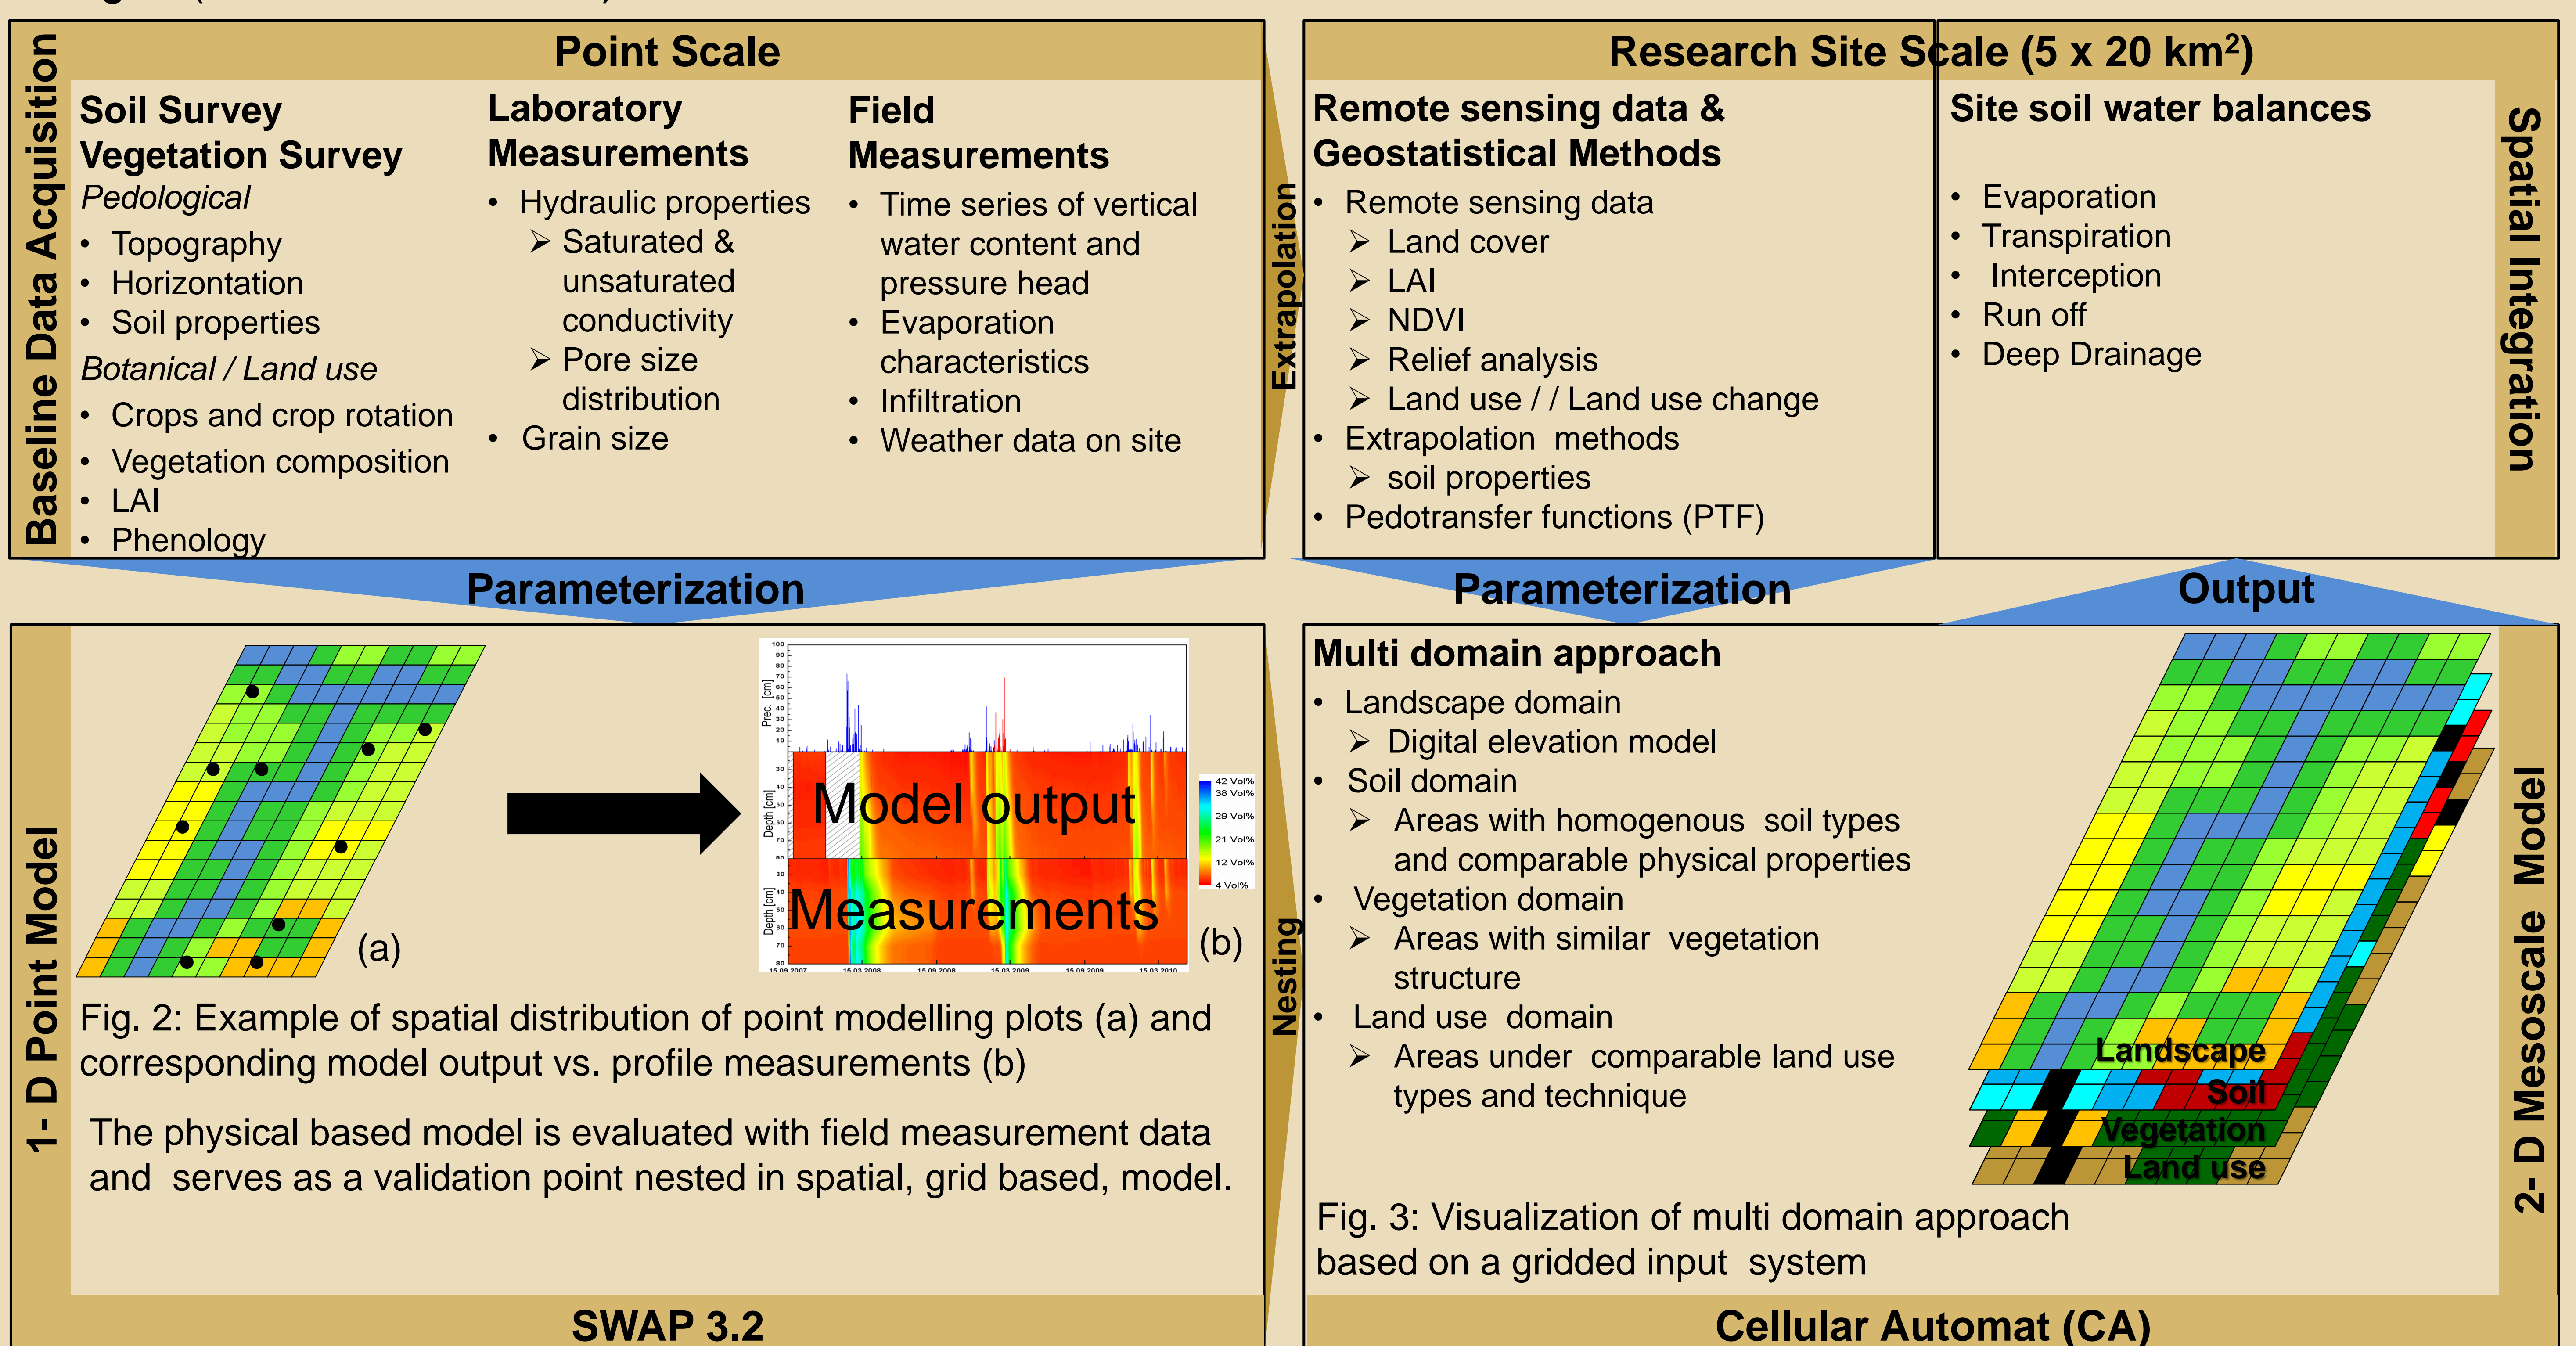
Baseline Data Acquisition

Point Scale

Soil Survey
Vegetation Survey
Pedological
• Topography
• Horizontation
• Soil properties
Botanical / Land use
• Crops and crop rotation
• Vegetation composition
• LAI
• Phenology

Laboratory Measurements
• Hydraulic properties
➢ Saturated & unsaturated conductivity
➢ Pore size distribution
• Grain size

Field Measurements
• Time series of vertical water content and pressure head
• Evaporation characteristics
• Infiltration
• Weather data on site

Extrapolation

Research Site Scale (5 x 20 km$^2$)

Remote sensing data & Geostatistical Methods
• Remote sensing data
➢ Land cover
➢ LAI
➢ NDVI
➢ Relief analysis
➢ Land use / / Land use change
• Extrapolation methods
➢ soil properties
• Pedotransfer functions (PTF)

Site soil water balances
• Evaporation
• Transpiration
• Interception
• Run off
• Deep Drainage

Spatial Integration

Parameterization

Parameterization

Output

1- D Point Model

(a)

Prec. [cm]
Model output
Measurements
Depth [cm]
Depth [cm]
42 Vol%
38 Vol%
29 Vol%
21 Vol%
12 Vol%
4 Vol%
15.09.2007 15.03.2008 15.09.2008 15.03.2009 15.09.2009 15.03.2010
(b)

Fig. 2: Example of spatial distribution of point modelling plots (a) and corresponding model output vs. profile measurements (b)

The physical based model is evaluated with field measurement data and serves as a validation point nested in spatial, grid based, model.

SWAP 3.2

Nesting

Multi domain approach
• Landscape domain
➢ Digital elevation model
• Soil domain
➢ Areas with homogenous soil types and comparable physical properties
• Vegetation domain
➢ Areas with similar vegetation structure
• Land use domain
➢ Areas under comparable land use types and technique

Landscape
Soil
Vegetation
Land use

Fig. 3: Visualization of multi domain approach based on a gridded input system

2- D Mesoscale Model

Cellular Automat (CA)